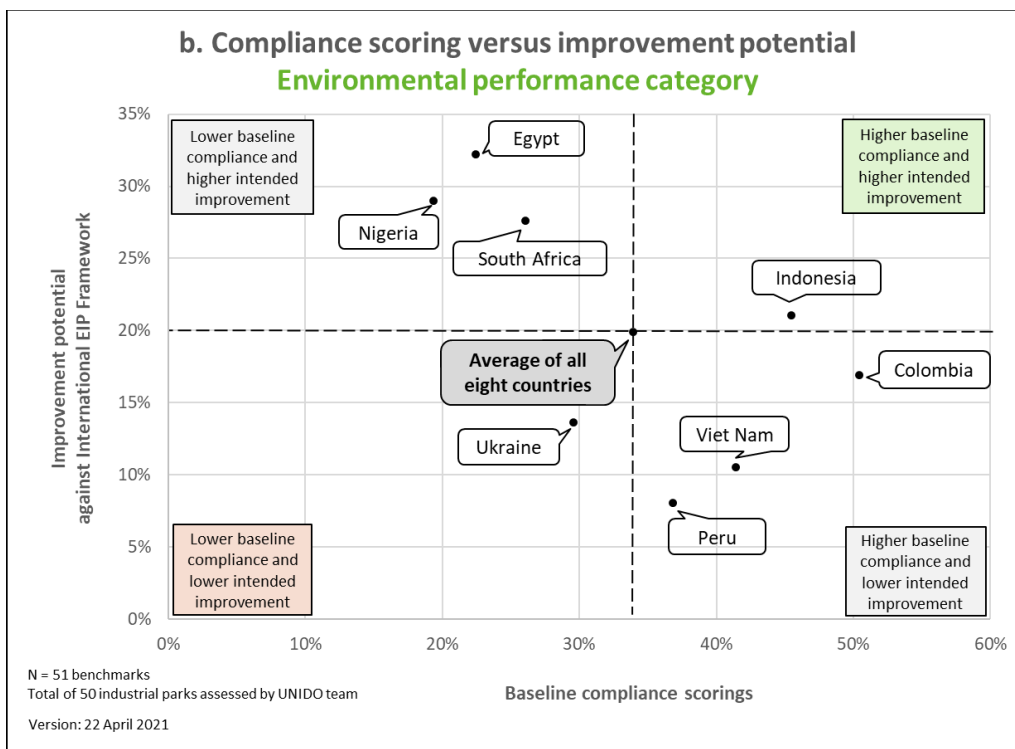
b. Compliance scoring versus improvement potential
Environmental performance category

Improvement potential against International EIP Framework

35%
30%
25%
20%
15%
10%
5%
0%

Lower baseline compliance and higher intended improvement

Higher baseline compliance and higher intended improvement

Egypt

Nigeria

South Africa

Indonesia

Average of all eight countries

Colombia

Ukraine

Viet Nam

Peru

Lower baseline compliance and lower intended improvement

Higher baseline compliance and lower intended improvement

0%
10%
20%
30%
40%
50%
60%

N = 51 benchmarks
Total of 50 industrial parks assessed by UNIDO team

Baseline compliance scorings

Version: 22 April 2021